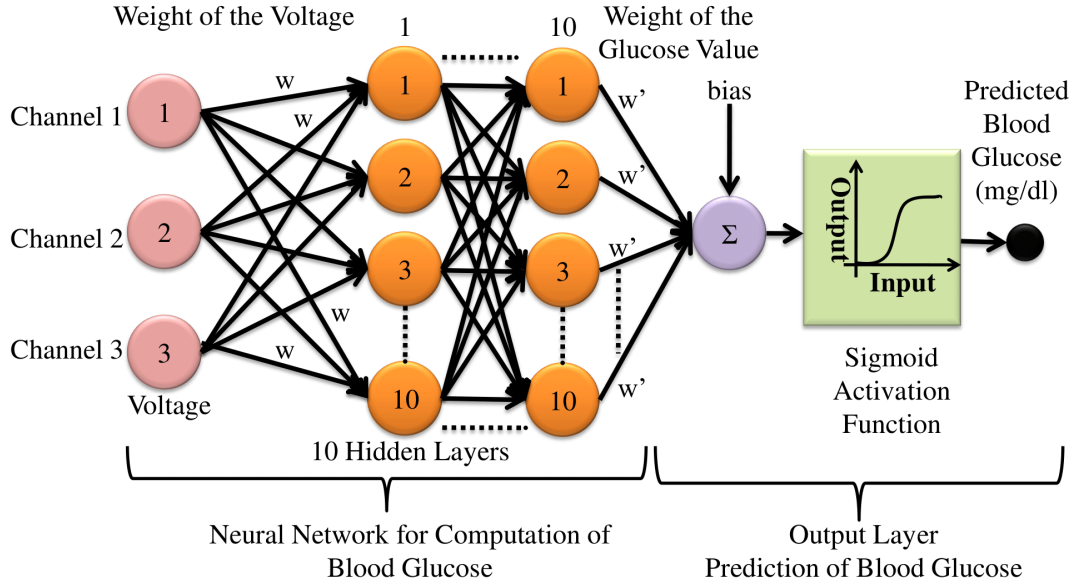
Weight of the Voltage

1

10

Weight of the Glucose Value

bias

Predicted Blood Glucose (mg/dl)

Channel 1

1

Channel 2

2

Channel 3

3

Voltage

w

w

w

w

1

2

3

10

1

2

3

10

w'

w'

w'

w'

Σ

Output

Input

Sigmoid Activation Function

10 Hidden Layers

Neural Network for Computation of Blood Glucose

Output Layer Prediction of Blood Glucose